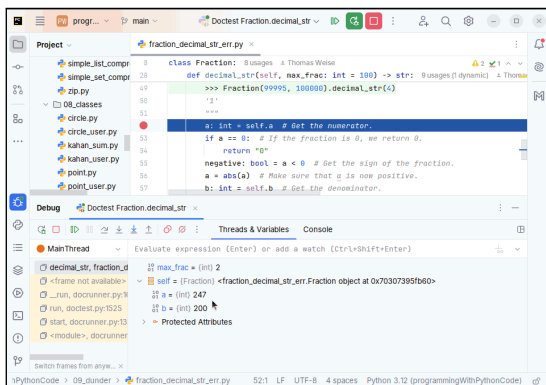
PW progr... main Doctest Fraction.decimal_str

Project

simple_list_compr
simple_set_compr
zip.py
08_classes
circle.py
circle_user.py
kahan_sum.py
kahan_user.py
point.py
point_user.py

fraction_decimal_str_err.py

8 class Fraction: 8 usages Thomas Weise
28 def decimal_str(self, max_frac: int = 100) -> str: 9 usages (1 dynamic) Thomas
49 >>> Fraction(99995, 100000).decimal_str(4)
50 '1'
51 """
a: int = self.a # Get the numerator.
52 if a == 0: # If the fraction is 0, we return 0.
53 return "0"
54 negative: bool = a < 0 # Get the sign of the fraction.
55 a = abs(a) # Make sure that a is now positive.
56 b: int = self.b # Get the denominator.
57

Debug Doctest Fraction.decimal_str

Threads & Variables Console

MainThread

Evaluate expression (Enter) or add a watch (Ctrl+Shift+Enter)

decimal_str, fraction_d
<frame not available>
_run, docrunner.py:1
run, doctest.py:1525
start, docrunner.py:13
<module>, docrunner

Switch frames from anyw...

max_frac = {int} 2
self = {Fraction} <fraction_decimal_str_err.Fraction object at 0x70307395fb60>
a = {int} 247
b = {int} 200
Protected Attributes

PythonCode > 09_dunder > fraction_decimal_str_err.py 52:1 LF UTF-8 4 spaces Python 3.12 (programmingWithPythonCode)